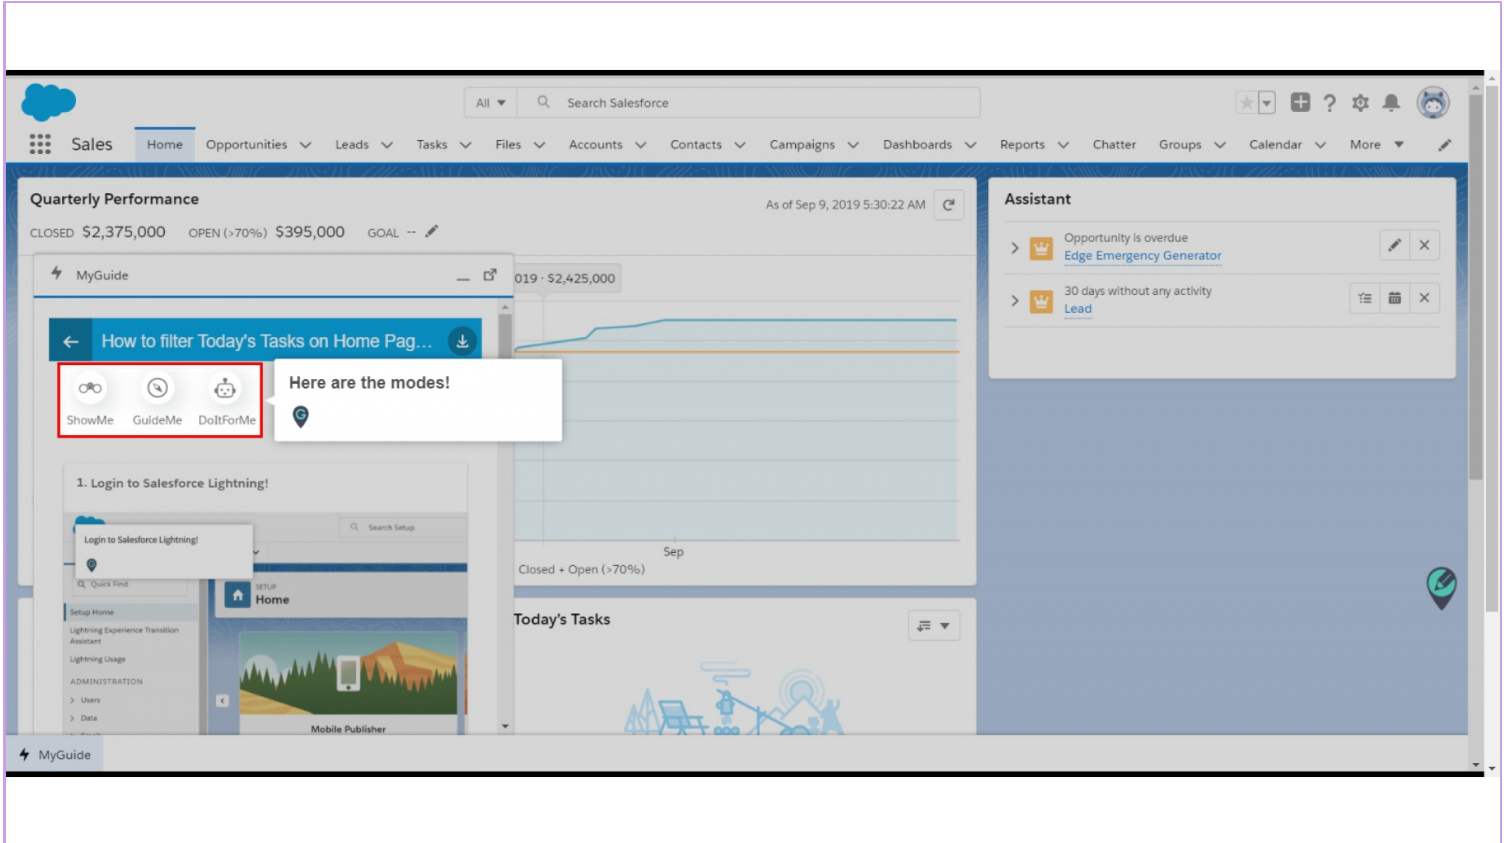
All

Search Salesforce

Sales Home Opportunities Leads Tasks Files Accounts Contacts Campaigns Dashboards Reports Chatter Groups Calendar More

Quarterly Performance

CLOSED $2,375,000 OPEN (>70%) $395,000 GOAL --

As of Sep 9, 2019 5:30:22 AM

MyGuide

How to filter Today's Tasks on Home Pag...

ShowMe GuideMe DoItForMe

Here are the modes!

019 · $2,425,000

1. Login to Salesforce Lightning!

Login to Salesforce Lightning!

Search Setup

Quick Find

Setup Home

Lightning Experience Transition Assistant

Lightning Usage

ADMINISTRATION

Users

Data

SETUP
Home

Mobile Publisher

Sep

Closed + Open (>70%)

Today's Tasks

Assistant

Opportunity is overdue
Edge Emergency Generator

30 days without any activity
Lead

MyGuide